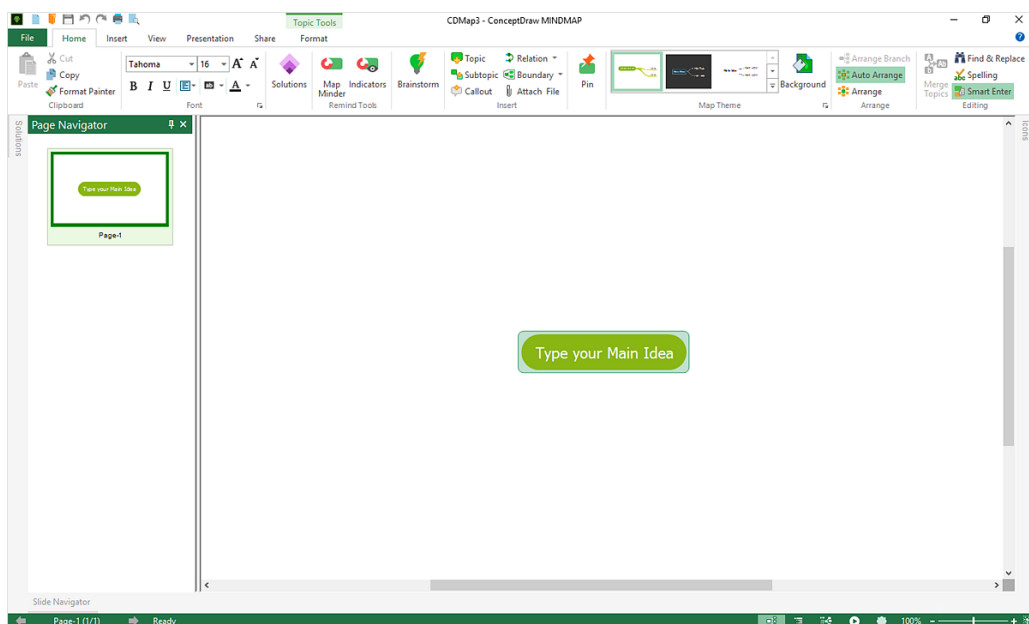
Topic Tools
CDMap3 - ConceptDraw MINDMAP

File Home Insert View Presentation Share Format

Paste
Cut
Copy
Format Painter
Clipboard

Tahoma 16
B I U
Font

Solutions

Map Minder
Indicators
Remind Tools

Brainstorm

Topic
Subtopic
Callout
Relation
Boundary
Attach File
Insert

Pin

Map Theme

Background

Arrange Branch
Auto Arrange
Arrange
Arrange

Merge Topics
Find & Replace
Spelling
Smart Enter
Editing

Solutions

Page Navigator

Type your Main Idea
Page-1

Icons

Type your Main Idea

Slide Navigator

Page-1 (1/1)
Ready
100%